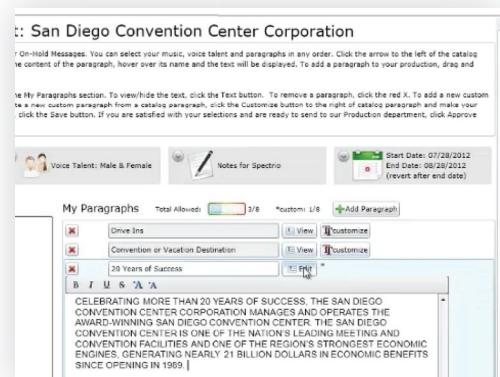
t: San Diego Convention Center Corporation

r On-Hold Messages. You can select your music, voice talent and paragraphs in any order. Click the arrow to the left of the catalog he content of the paragraph, hover over its name and the text will be displayed. To add a paragraph to your production, drag and

he My Paragraphs section. To view/hide the text, click the Text button. To remove a paragraph, click the red X. To add a new custom e a new custom paragraph from a catalog paragraph, click the Customize button to the right of catalog paragraph and make your click the Save button. If you are satisfied with your selections and are ready to send to our Production department, click Approve

Voice Talent: Male & Female

Notes for Spectrio

Start Date: 07/28/2012
End Date: 08/28/2012
(revert after end date)

My Paragraphs Total Allowed: 3/8 *custom: 1/8 Add Paragraph

Drive Ins View customize

Convention or Vacation Destination View customize

20 Years of Success Edit *

B I U S A A

CELEBRATING MORE THAN 20 YEARS OF SUCCESS, THE SAN DIEGO CONVENTION CENTER CORPORATION MANAGES AND OPERATES THE AWARD-WINNING SAN DIEGO CONVENTION CENTER. THE SAN DIEGO CONVENTION CENTER IS ONE OF THE NATION'S LEADING MEETING AND CONVENTION FACILITIES AND ONE OF THE REGION'S STRONGEST ECONOMIC ENGINES, GENERATING NEARLY 21 BILLION DOLLARS IN ECONOMIC BENEFITS SINCE OPENING IN 1989.